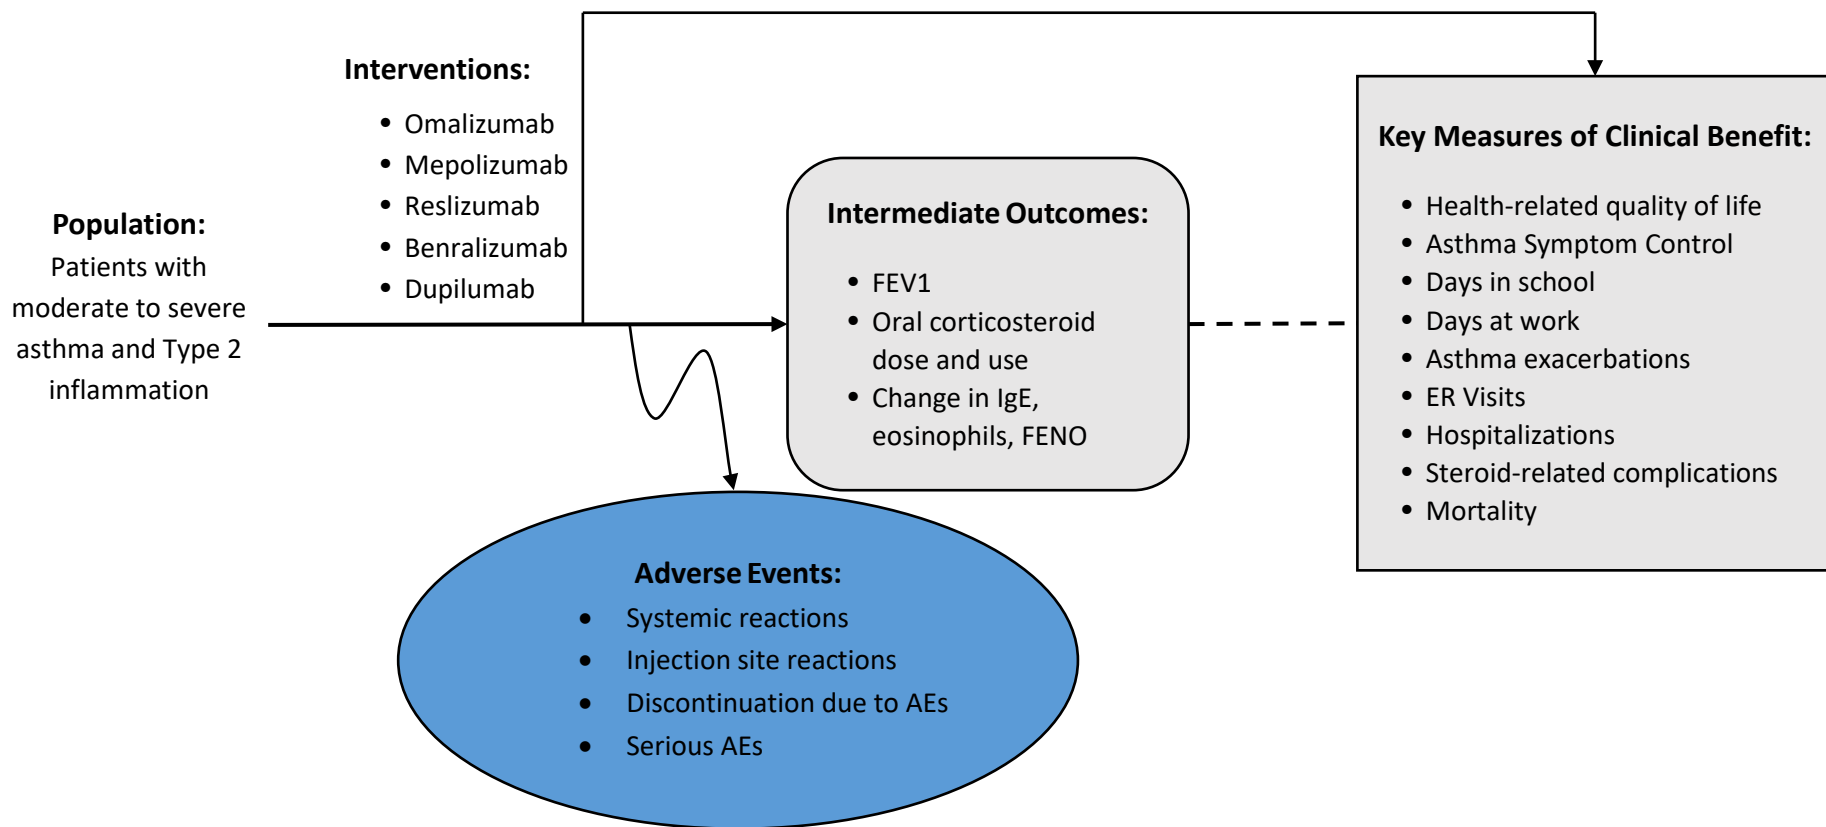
**Population:**
Patients with moderate to severe asthma and Type 2 inflammation

**Interventions:**
- Omalizumab
- Mepolizumab
- Reslizumab
- Benralizumab
- Dupilumab

**Intermediate Outcomes:**
- FEV1
- Oral corticosteroid dose and use
- Change in IgE, eosinophils, FENO

**Key Measures of Clinical Benefit:**
- Health-related quality of life
- Asthma Symptom Control
- Days in school
- Days at work
- Asthma exacerbations
- ER Visits
- Hospitalizations
- Steroid-related complications
- Mortality

**Adverse Events:**
- Systemic reactions
- Injection site reactions
- Discontinuation due to AEs
- Serious AEs